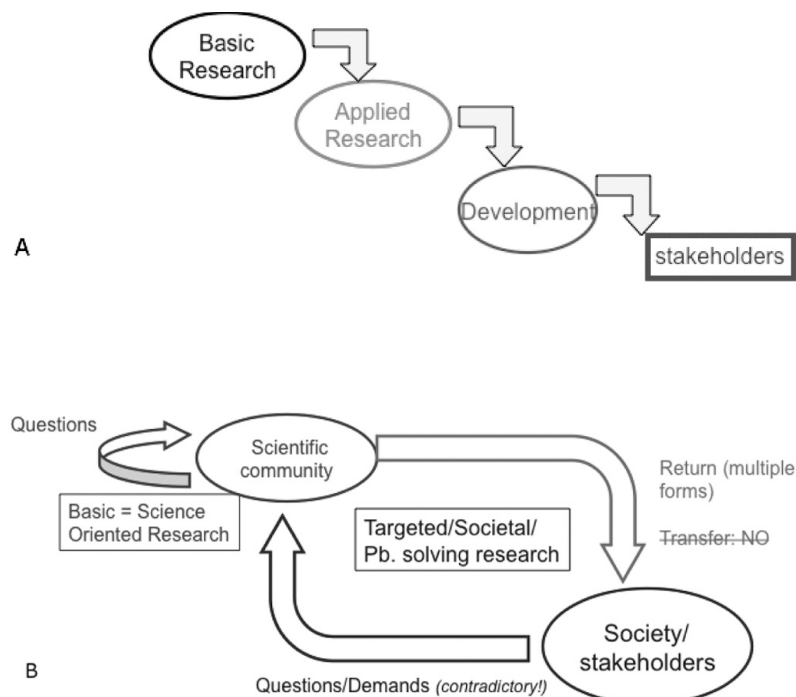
Basic Research

Applied Research

Development

A

stakeholders

Questions

Scientific community

Return (multiple forms)

Basic = Science Oriented Research

Targeted/Societal/ Pb. solving research

~~Transfer: NO~~

Society/ stakeholders

B

Questions/Demands *(contradictory!)*